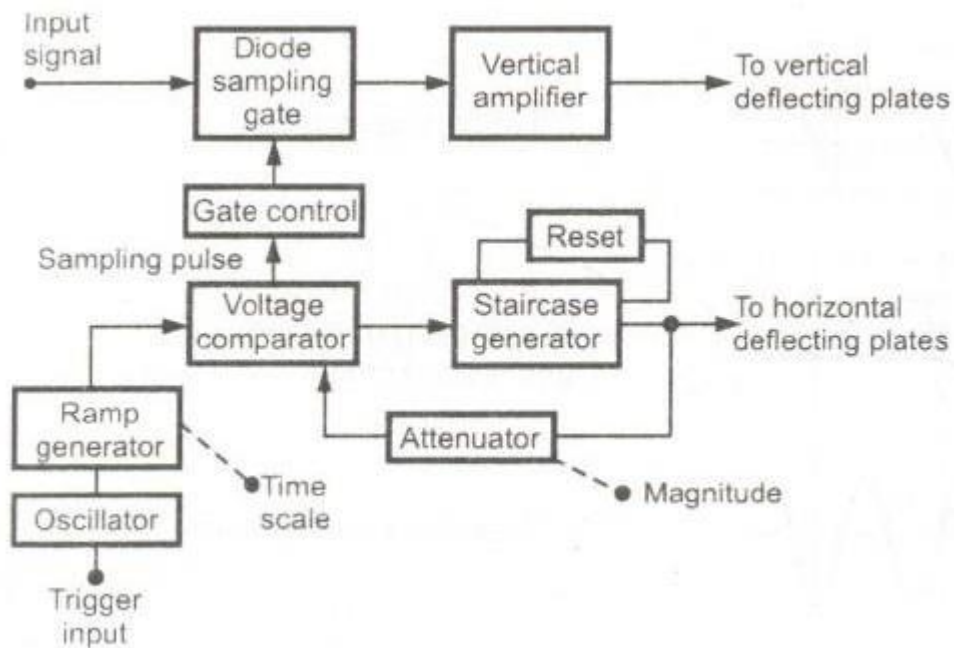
Input signal

Diode sampling gate

Vertical amplifier

To vertical deflecting plates

Gate control

Reset

Sampling pulse

Voltage comparator

Staircase generator

To horizontal deflecting plates

Ramp generator

Attenuator

Time scale

Magnitude

Oscillator

Trigger input